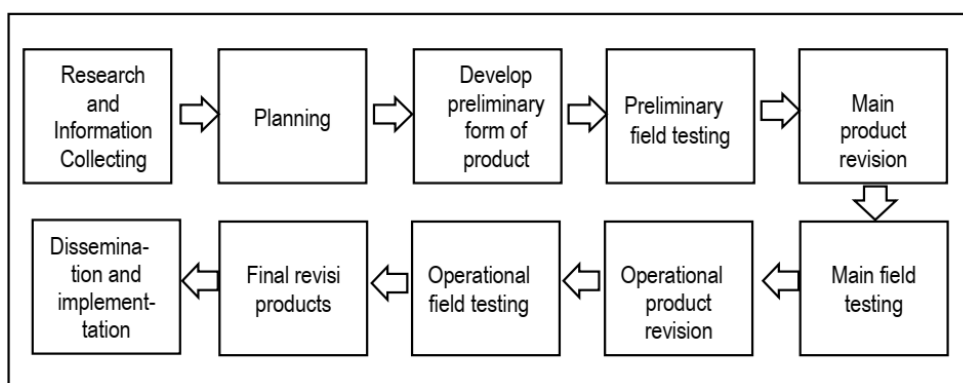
Research and Information Collecting

Planning

Develop preliminary form of product

Preliminary field testing

Main product revision

Main field testing

Operational product revision

Operational field testing

Final revisi products

Dissemination and implementtation